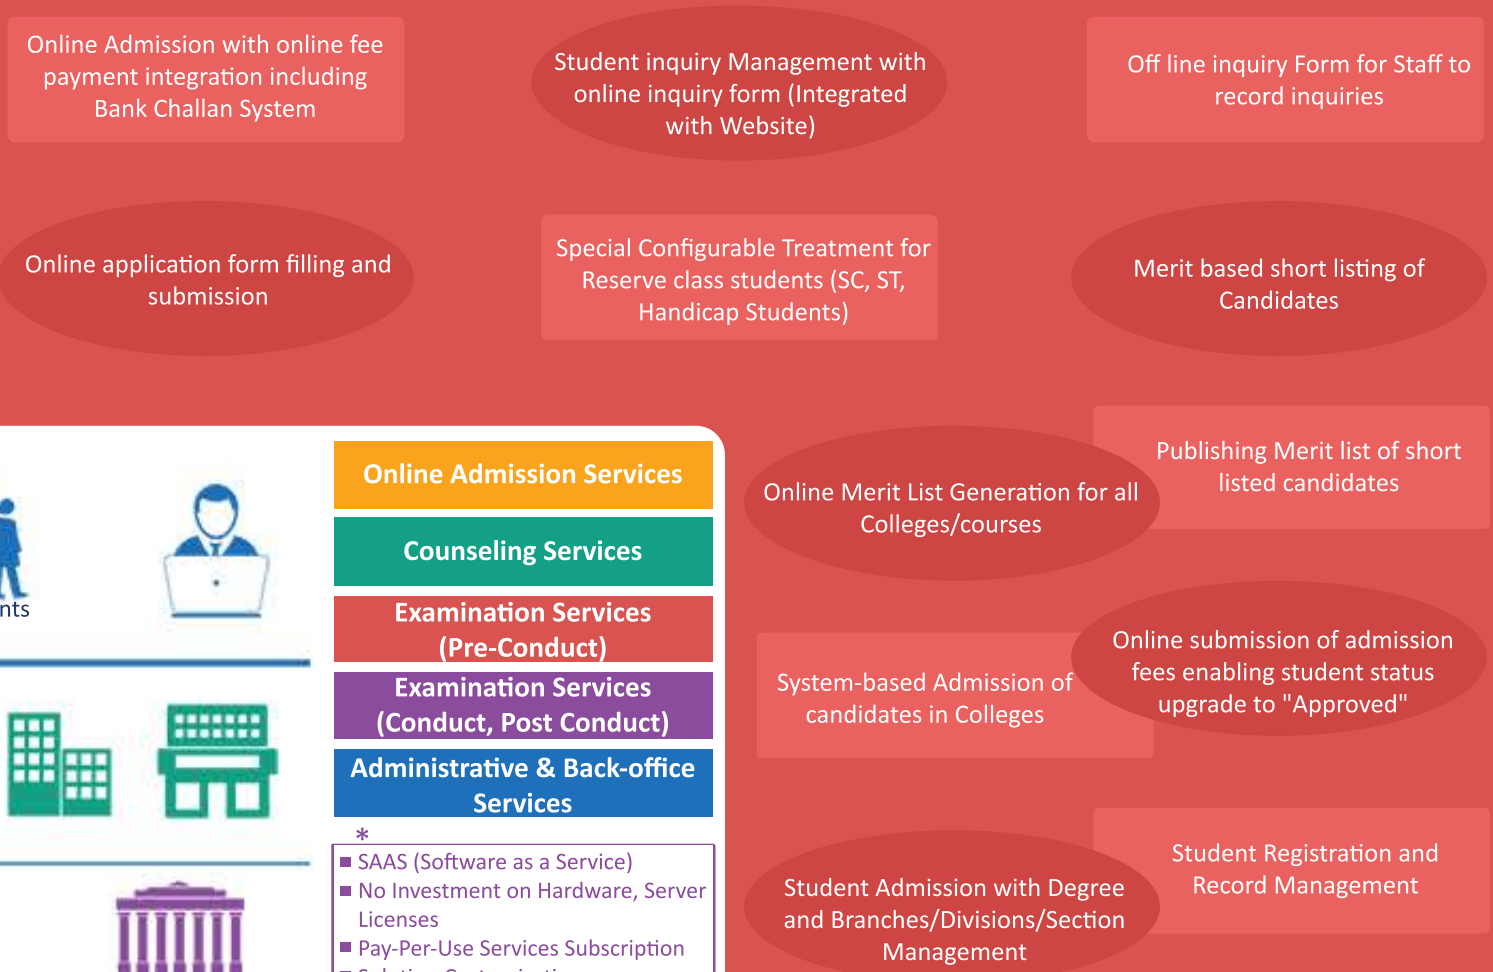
Online Admission with online fee payment integration including Bank Challan System

Student inquiry Management with online inquiry form (Integrated with Website)

Off line inquiry Form for Staff to record inquiries

Online application form filling and submission

Special Configurable Treatment for Reserve class students (SC, ST, Handicap Students)

Merit based short listing of Candidates

nts

Online Admission Services

Counseling Services

Examination Services (Pre-Conduct)

Examination Services (Conduct, Post Conduct)

Administrative & Back-office Services

*

SAAS (Software as a Service)

No Investment on Hardware, Server Licenses

Pay-Per-Use Services Subscription

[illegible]

Online Merit List Generation for all Colleges/courses

Publishing Merit list of short listed candidates

System-based Admission of candidates in Colleges

Online submission of admission fees enabling student status upgrade to "Approved"

Student Admission with Degree and Branches/Divisions/Section Management

Student Registration and Record Management